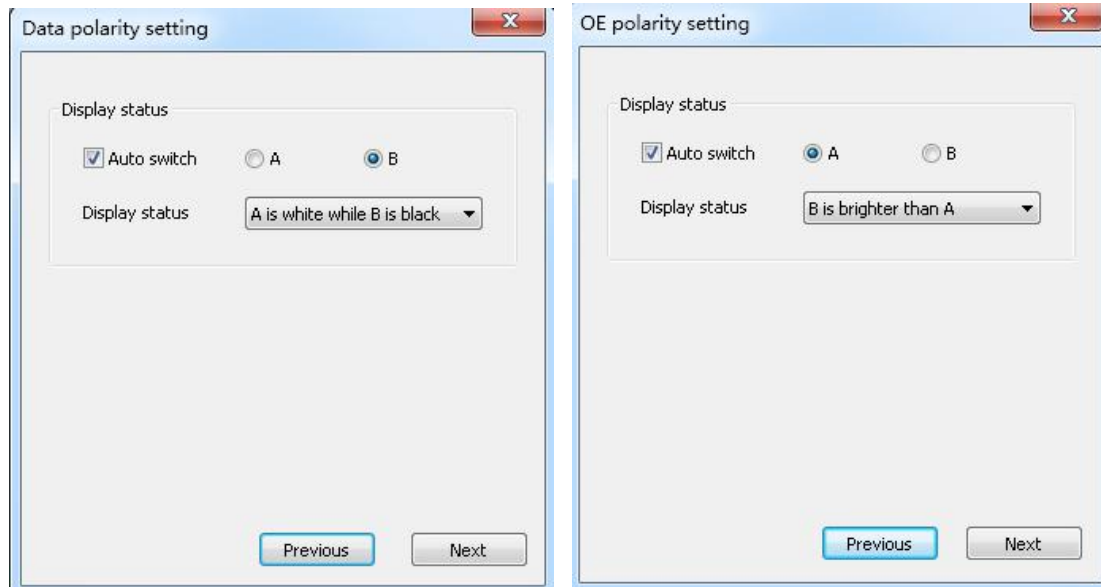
Data polarity setting

Display status

Auto switch A B

Display status A is white while B is black

Previous Next

OE polarity setting

Display status

Auto switch A B

Display status B is brighter than A

Previous Next